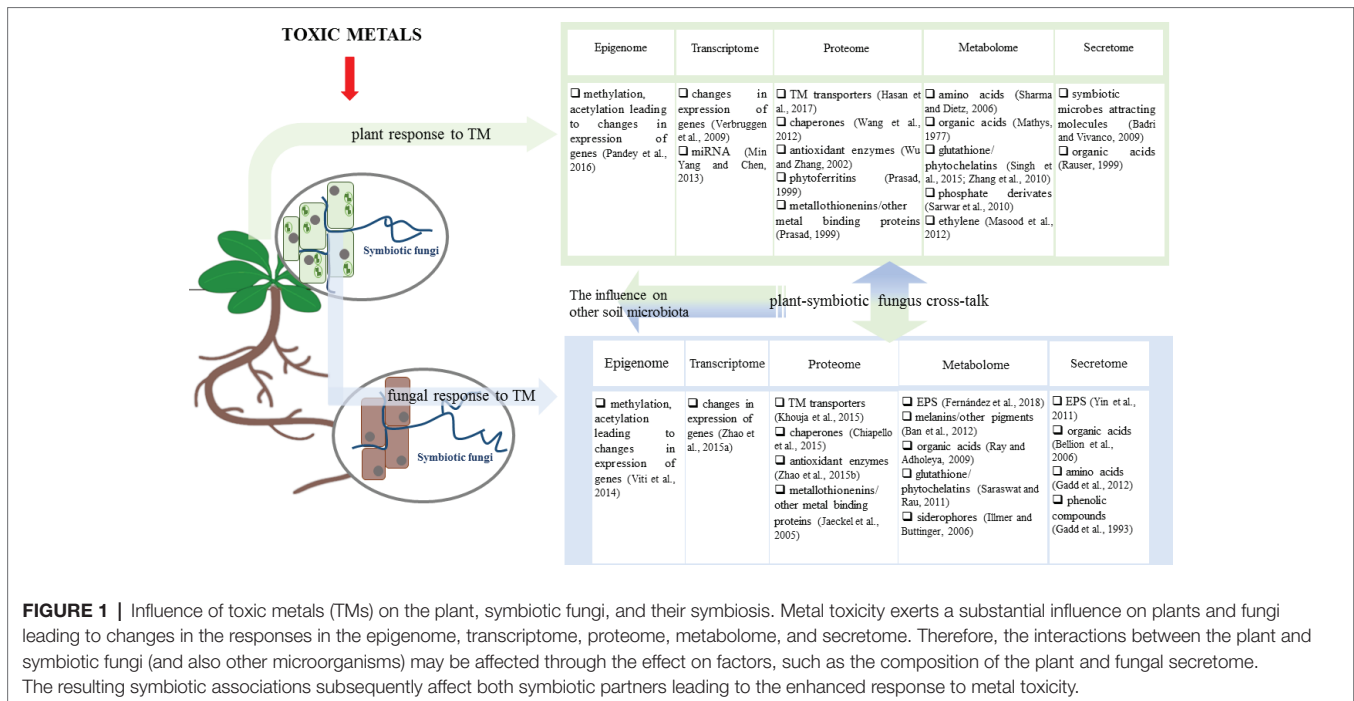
TOXIC METALS

plant response to TM

Symbiotic fungi

| Epigenome | Transcriptome | Proteome | Metabolome | Secretome |
|---|---|---|---|---|
| ❑ methylation, acetylation leading to changes in expression of genes (Pandey et al., 2016) | ❑ changes in expression of genes (Verbruggen et al., 2009) ❑ miRNA (Min Yang and Chen, 2013) | ❑ TM transporters (Hasan et al., 2017) ❑ chaperones (Wang et al., 2012) ❑ antioxidant enzymes (Wu and Zhang, 2002) ❑ phytoferritins (Prasad, 1999) ❑ metallothionenins/other metal binding proteins (Prasad, 1999) | ❑ amino acids (Sharma and Dietz, 2006) ❑ organic acids (Mathys, 1977) ❑ glutathione/ phytochelatins (Singh et al., 2015; Zhang et al., 2010) ❑ phosphate derivates (Sarwar et al., 2010) ❑ ethylene (Masood et al., 2012) | ❑ symbiotic microbes attracting molecules (Badri and Vivanco, 2009) ❑ organic acids (Rauser, 1999) |

The influence on other soil microbiota

plant-symbiotic fungus cross-talk

fungal response to TM

Symbiotic fungi

| Epigenome | Transcriptome | Proteome | Metabolome | Secretome |
|---|---|---|---|---|
| ❑ methylation, acetylation leading to changes in expression of genes (Viti et al., 2014) | ❑ changes in expression of genes (Zhao et al., 2015a) | ❑ TM transporters (Khouja et al., 2015) ❑ chaperones (Chiapello et al., 2015) ❑ antioxidant enzymes (Zhao et al., 2015b) ❑ metallothionenins/ other metal binding proteins (Jaeckel et al., 2005) | ❑ EPS (Fernández et al., 2018) ❑ melanins/other pigments (Ban et al., 2012) ❑ organic acids (Ray and Adholeya, 2009) ❑ glutathione/ phytochelatins (Saraswat and Rau, 2011) ❑ siderophores (Illmer and Buttinger, 2006) | ❑ EPS (Yin et al., 2011) ❑ organic acids (Bellion et al., 2006) ❑ amino acids (Gadd et al., 2012) ❑ phenolic compounds (Gadd et al., 1993) |

FIGURE 1 | Influence of toxic metals (TMs) on the plant, symbiotic fungi, and their symbiosis. Metal toxicity exerts a substantial influence on plants and fungi leading to changes in the responses in the epigenome, transcriptome, proteome, metabolome, and secretome. Therefore, the interactions between the plant and symbiotic fungi (and also other microorganisms) may be affected through the effect on factors, such as the composition of the plant and fungal secretome. The resulting symbiotic associations subsequently affect both symbiotic partners leading to the enhanced response to metal toxicity.